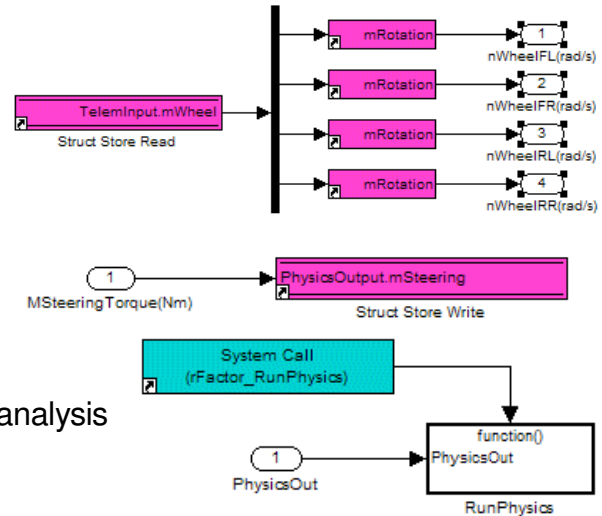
TelemInput.mWheel
Struct Store Read

mRotation
mRotation
mRotation
mRotation

1
nWheelFL(rad/s)
2
nWheelFR(rad/s)
3
nWheelRL(rad/s)
4
nWheelRR(rad/s)

1
MSteeringTorque(Nm)

PhysicsOutput.mSteering
Struct Store Write

System Call
(rFactor_RunPhysics)

analysis

function()
PhysicsOut

1
PhysicsOut

RunPhysics